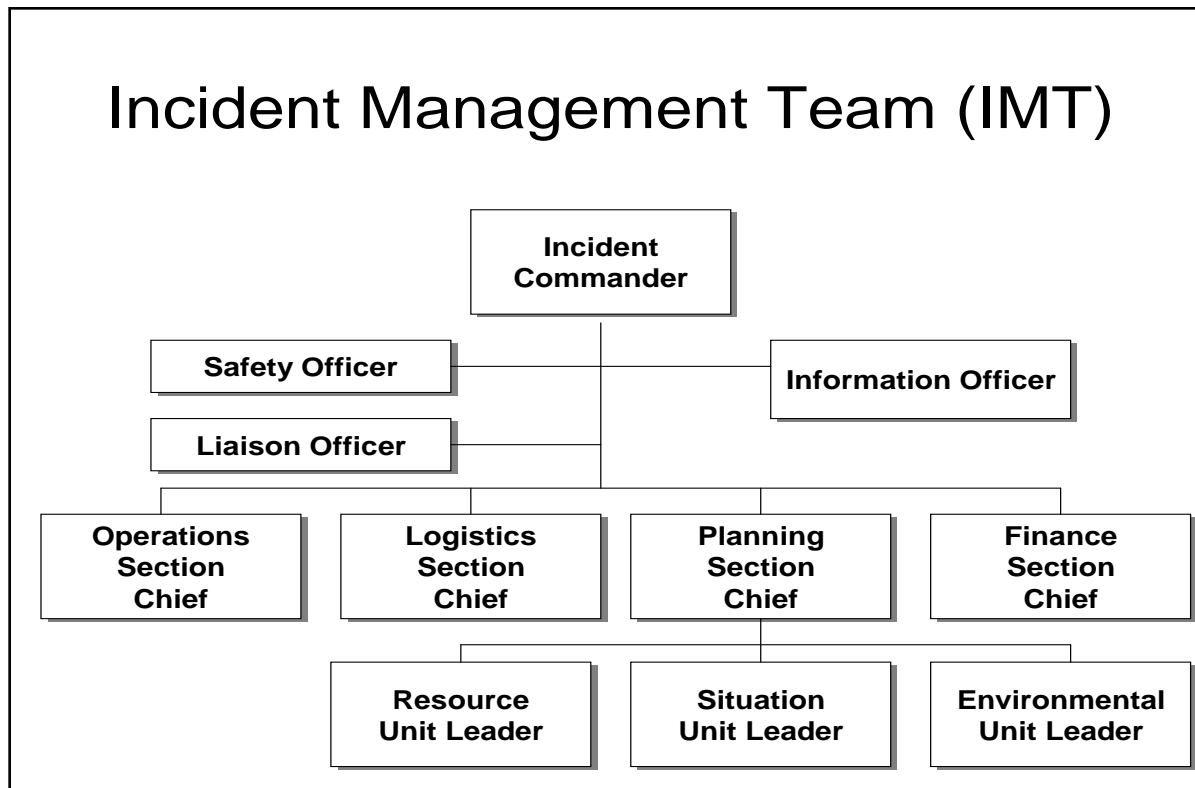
Incident Management Team (IMT)

Incident Commander

Safety Officer

Information Officer

Liaison Officer

Operations Section Chief

Logistics Section Chief

Planning Section Chief

Finance Section Chief

Resource Unit Leader

Situation Unit Leader

Environmental Unit Leader